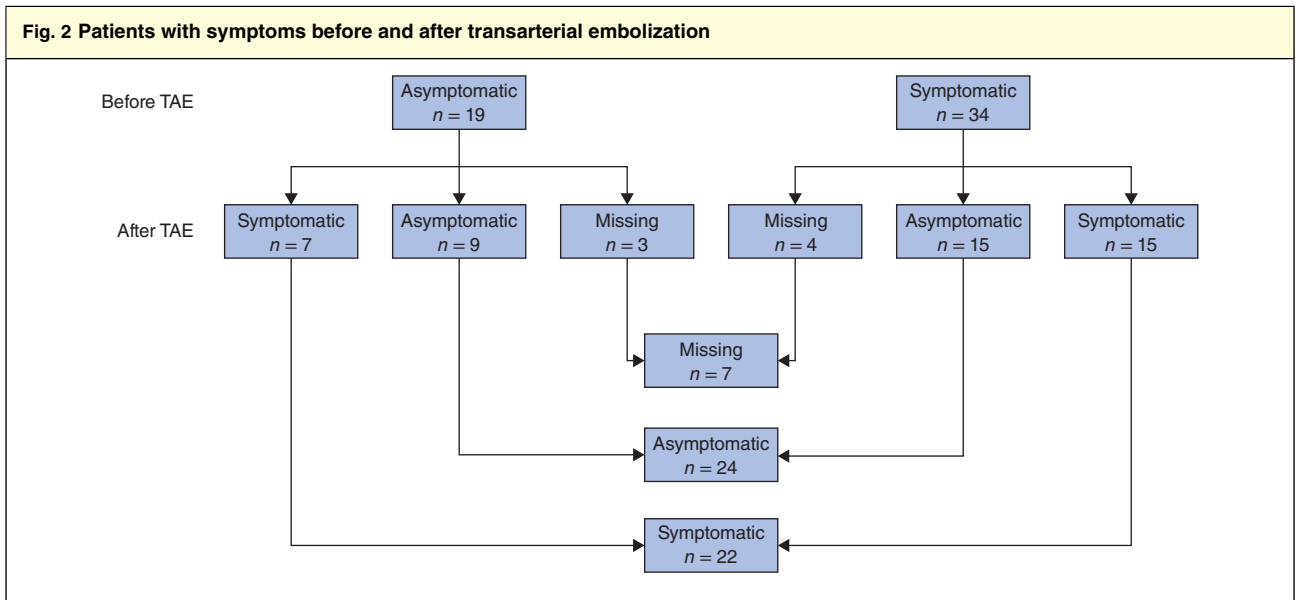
Fig. 2 Patients with symptoms before and after transarterial embolization

Before TAE

Asymptomatic
$n = 19$

Symptomatic
$n = 34$

After TAE

Symptomatic
$n = 7$

Asymptomatic
$n = 9$

Missing
$n = 3$

Missing
$n = 4$

Asymptomatic
$n = 15$

Symptomatic
$n = 15$

Missing
$n = 7$

Asymptomatic
$n = 24$

Symptomatic
$n = 22$